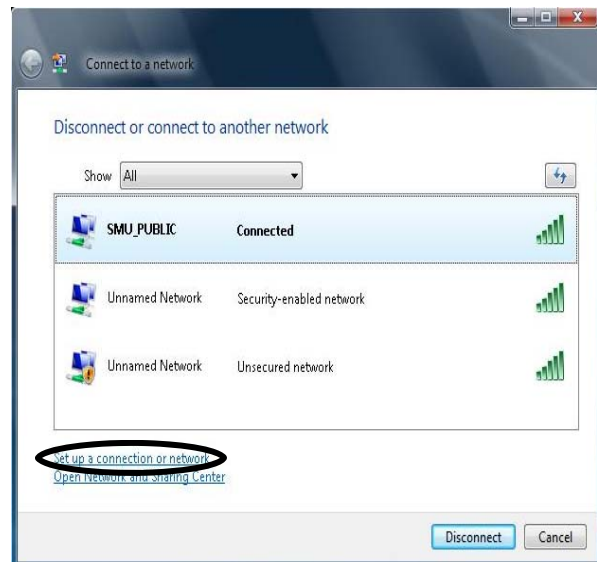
Connect to a network

Disconnect or connect to another network

Show All

SMU_PUBLIC Connected

Unnamed Network Security-enabled network

Unnamed Network Unsecured network

Set up a connection or network
Open Network and Sharing Center

Disconnect Cancel